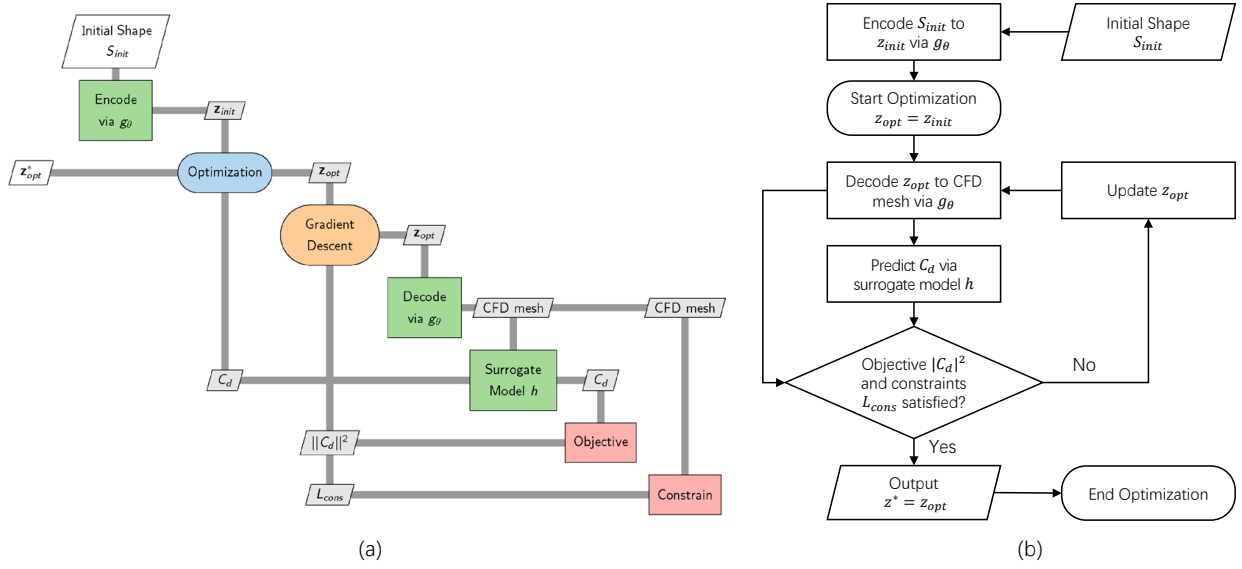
Initial Shape
$S_{init}$

Encode via $g_{\theta}$

$\mathbf{z}_{init}$

$\mathbf{z}^*_{opt}$

Optimization

$\mathbf{z}_{opt}$

Gradient Descent

$\mathbf{z}_{opt}$

Decode via $g_{\theta}$

CFD mesh

CFD mesh

Surrogate Model $h$

$C_d$

$C_d$

$||C_d||^2$

Objective

$L_{cons}$

Constrain

(a)

Encode $S_{init}$ to $z_{init}$ via $g_{\theta}$

Initial Shape
$S_{init}$

Start Optimization
$z_{opt} = z_{init}$

Decode $z_{opt}$ to CFD mesh via $g_{\theta}$

Update $z_{opt}$

Predict $C_d$ via surrogate model $h$

Objective $|C_d|^2$ and constraints $L_{cons}$ satisfied?

No

Yes

Output
$z^* = z_{opt}$

End Optimization

(b)